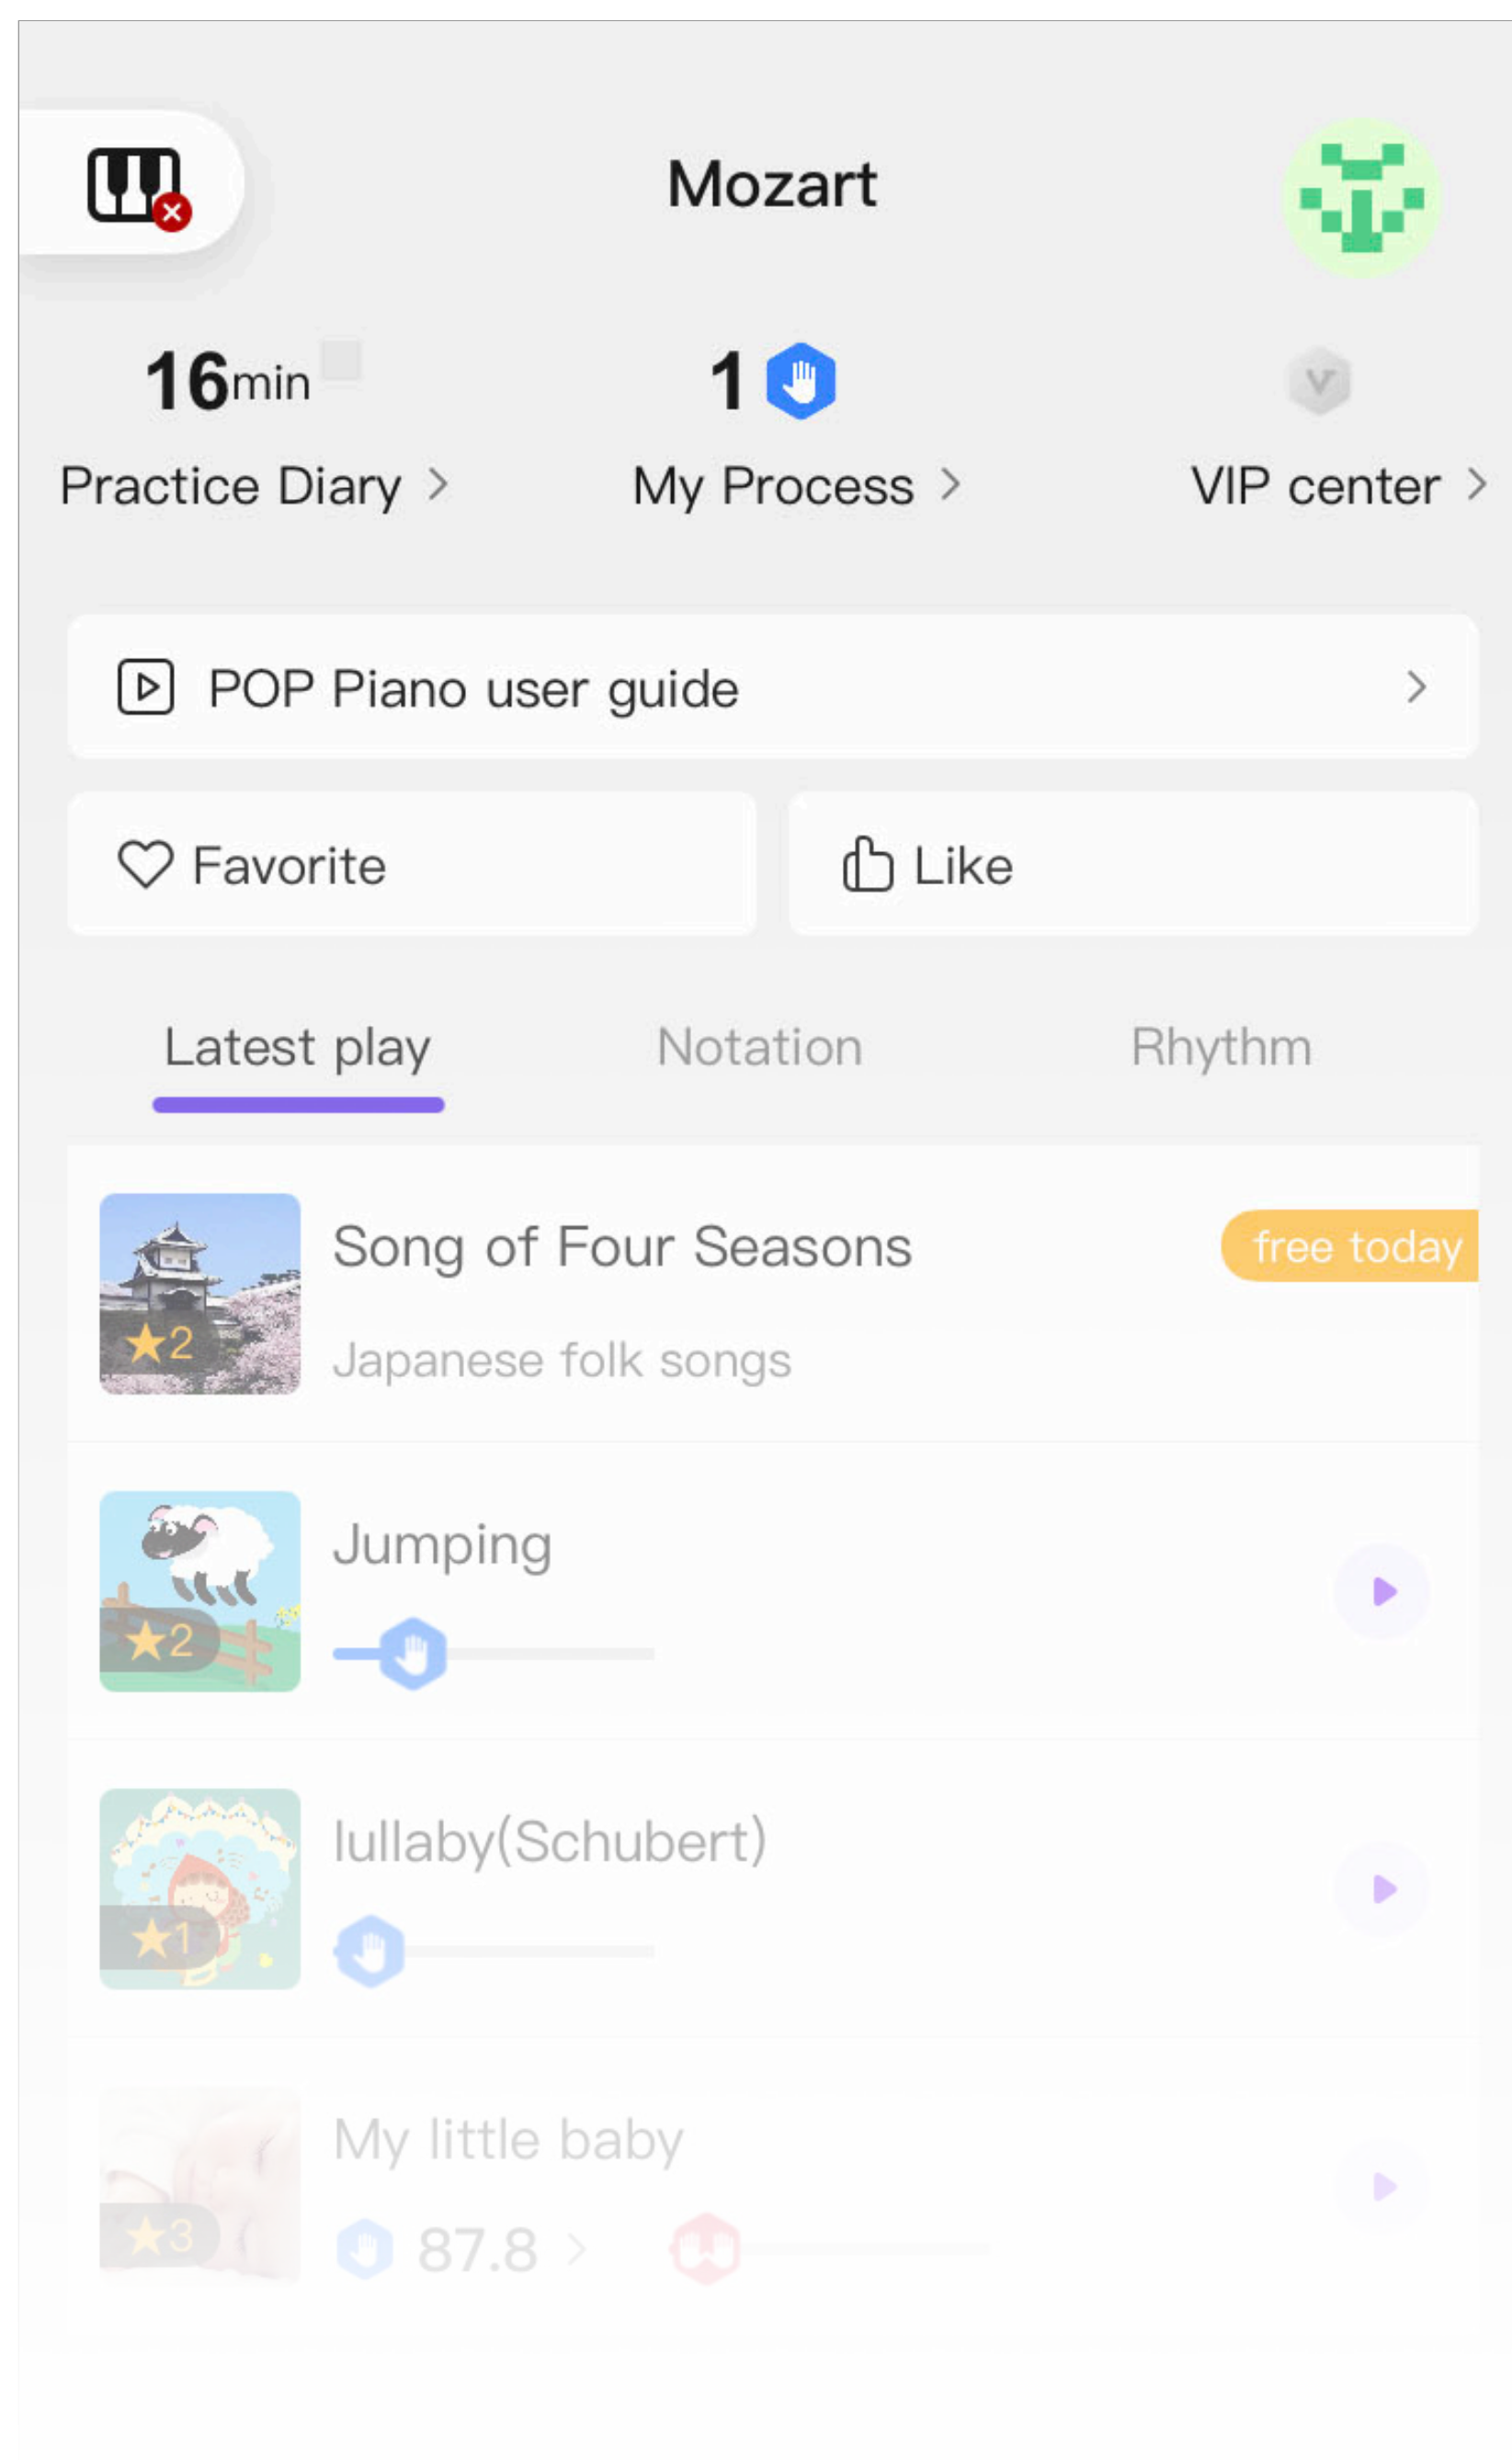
Mozart

16min
Practice Diary >

1
My Process >

V
VIP center >

POP Piano user guide >

Favorite

Like

Latest play

Notation

Rhythm

★2
Song of Four Seasons
free today
Japanese folk songs

★2
Jumping

★1
lullaby(Schubert)

★3
My little baby
87.8 >